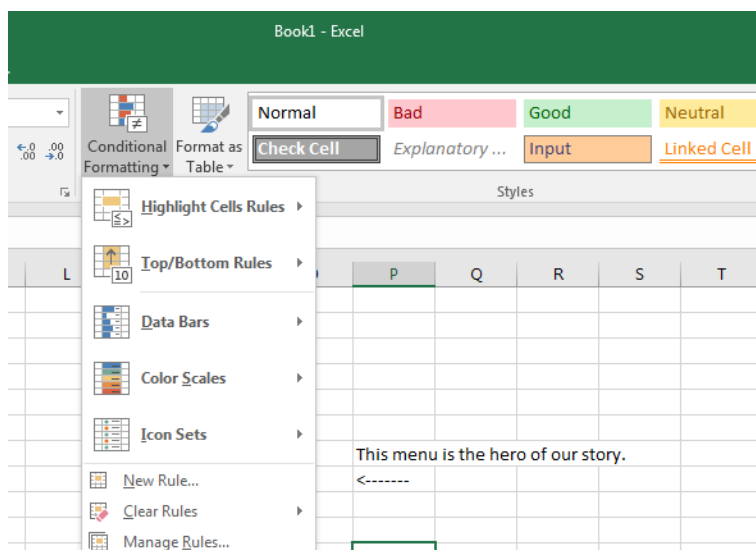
Book1 - Excel

Conditional Formatting
Format as Table

Normal
Bad
Good
Neutral
Check Cell
Explanatory ...
Input
Linked Cell

Styles

Highlight Cells Rules
Top/Bottom Rules
Data Bars
Color Scales
Icon Sets
New Rule...
Clear Rules
Manage Rules...

L
P
Q
R
S
T

This menu is the hero of our story.
<-------